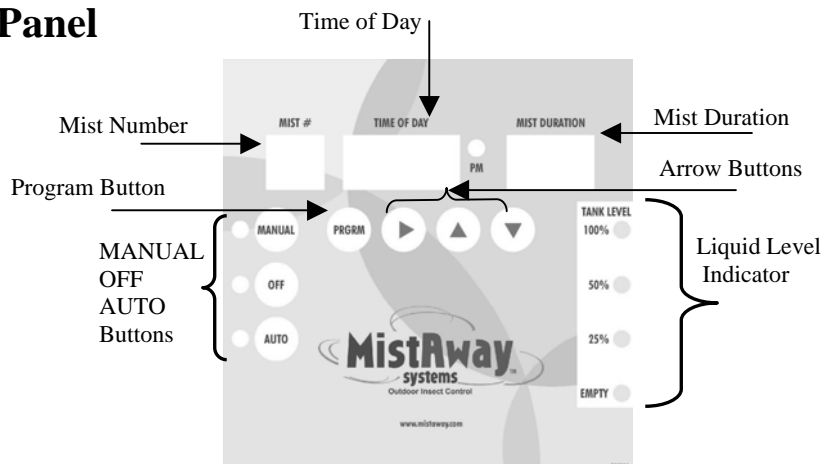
Panel

Time of Day

Mist Number

MIST #

TIME OF DAY

PM

MIST DURATION

Mist Duration

Program Button

Arrow Buttons

MANUAL

PRGRM

TANK LEVEL

100%

MANUAL
OFF
AUTO
Buttons

OFF

50%

Liquid Level Indicator

AUTO

MistAway systems
Outdoor Insect Control

25%

EMPTY

www.mistaway.com